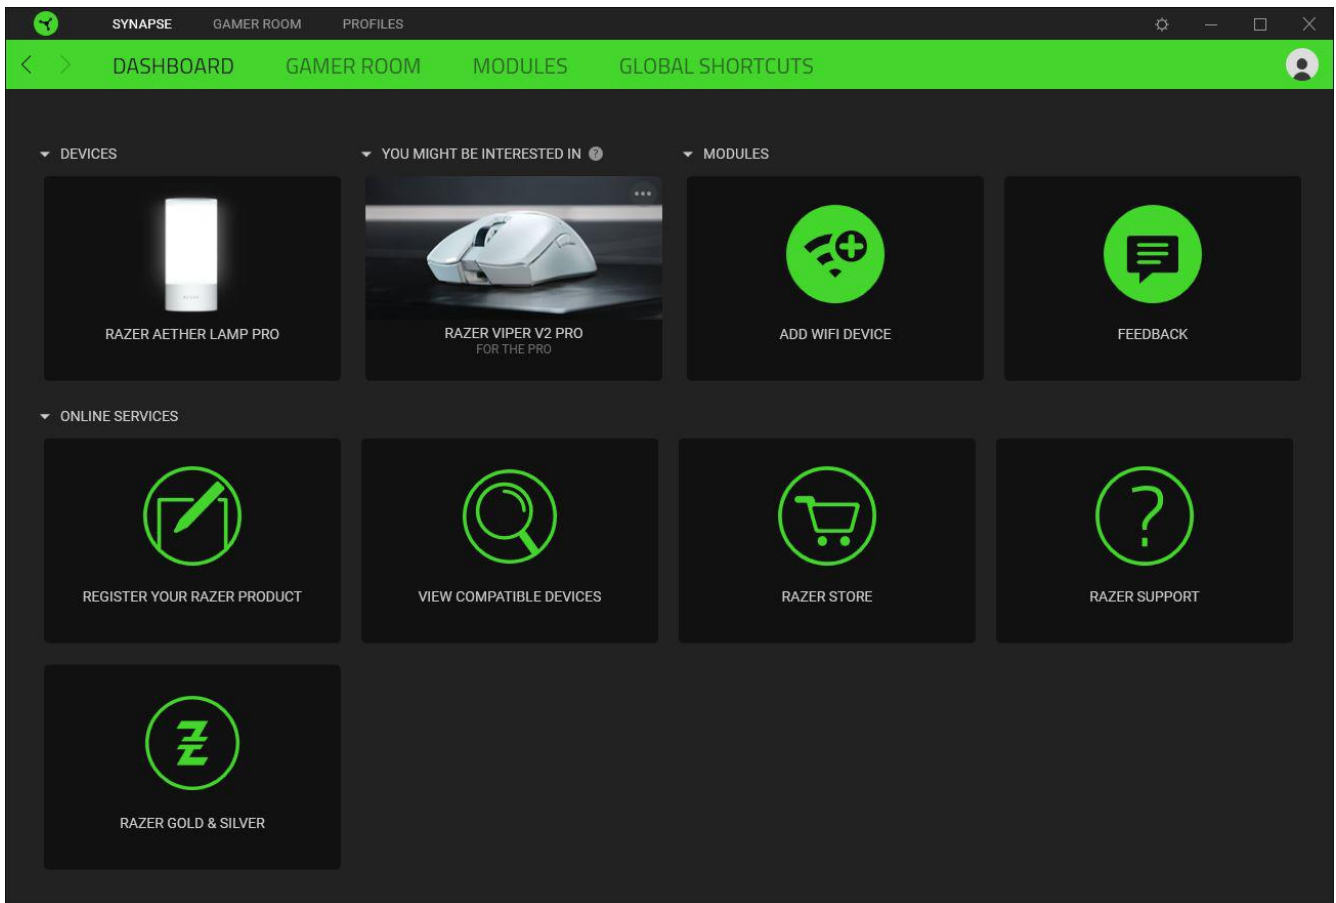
SYNAPSE GAMER ROOM PROFILES

DASHBOARD GAMER ROOM MODULES GLOBAL SHORTCUTS

DEVICES

RAZER AETHER LAMP PRO

YOU MIGHT BE INTERESTED IN

RAZER VIPER V2 PRO
FOR THE PRO

MODULES

ADD WIFI DEVICE

FEEDBACK

ONLINE SERVICES

REGISTER YOUR RAZER PRODUCT

VIEW COMPATIBLE DEVICES

RAZER STORE

RAZER SUPPORT

RAZER GOLD & SILVER